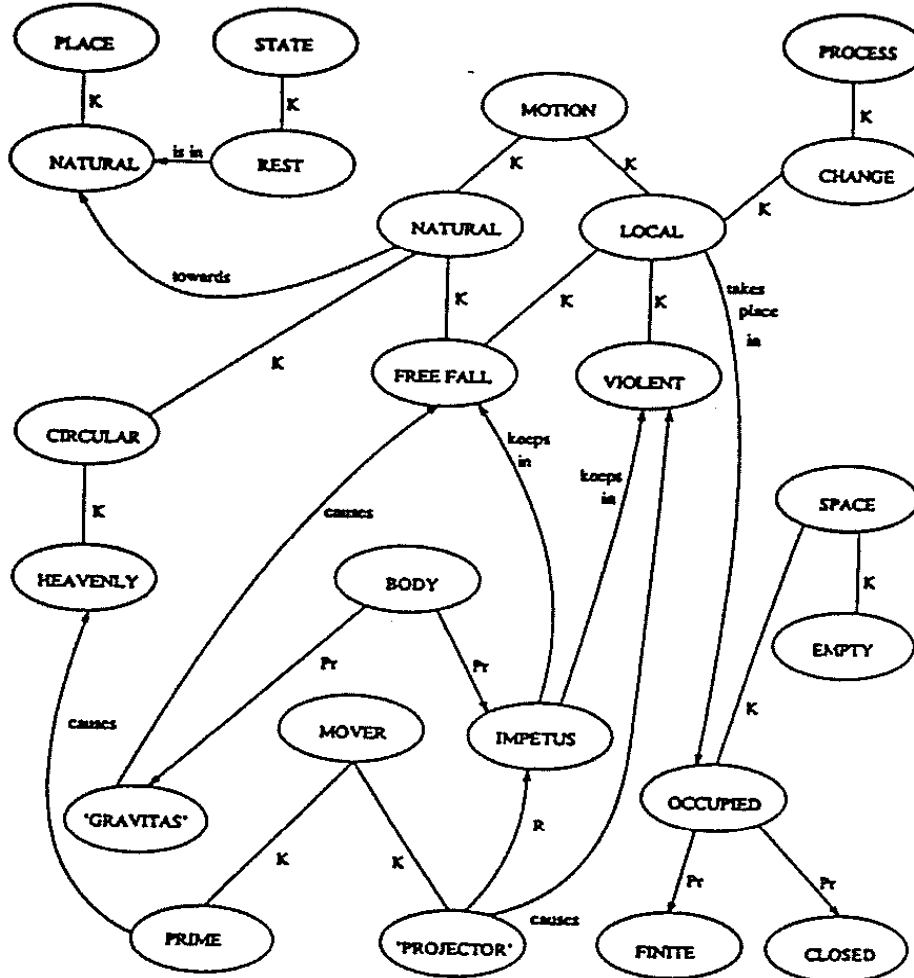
PLACE
STATE
PROCESS
K
K
K
MOTION
NATURAL
is in
REST
CHANGE
K
K
K
NATURAL
LOCAL
towards
K
K
K
takes place in
K
FREE FALL
VIOLENT
CIRCULAR
keeps in
keeps in
causes
K
SPACE
HEAVENLY
BODY
K
Pr
Pr
EMPTY
causes
MOVER
IMPETUS
K
'GRAVITAS'
OCCUPIED
K
K
R
Pr
Pr
PRIME
'PROJECTOR'
causes
FINITE
CLOSED